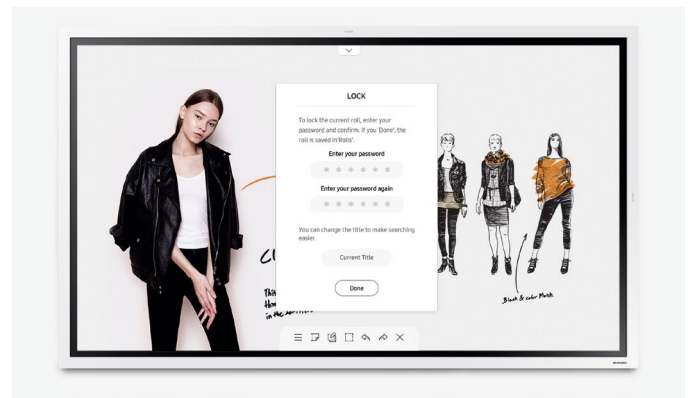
LOCK

To lock the current roll, enter your password and confirm. If you 'Done', the roll is saved in'Rolls'.

Enter your password

Enter your password again

You can change the title to make searching easier.

Current Title

Done

Cl

Thi
Hou
in the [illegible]

Black & color Mesh